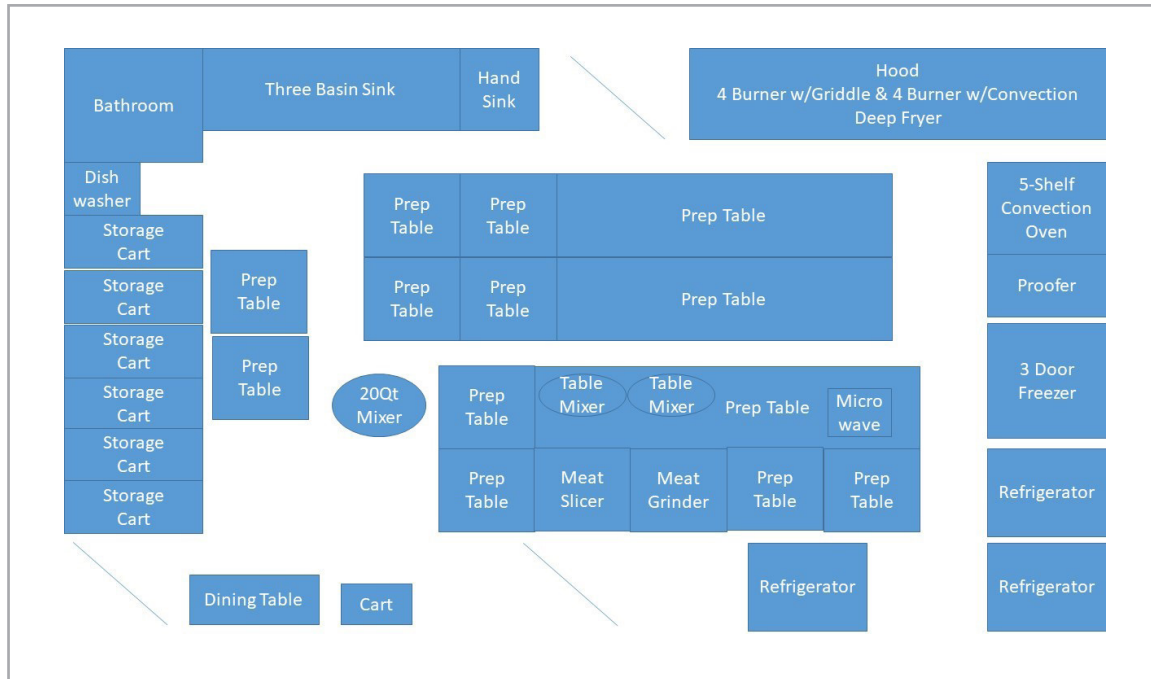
Bathroom

Three Basin Sink

Hand Sink

Hood
4 Burner w/Griddle & 4 Burner w/Convection
Deep Fryer

Dish washer

Storage Cart

Storage Cart

Storage Cart

Storage Cart

Storage Cart

Storage Cart

Prep Table

Prep Table

Prep Table

Prep Table

Prep Table

Prep Table

Prep Table

Prep Table

5-Shelf Convection Oven

Proofer

3 Door Freezer

20Qt Mixer

Prep Table

Table Mixer

Table Mixer

Prep Table

Micro wave

Prep Table

Meat Slicer

Meat Grinder

Prep Table

Prep Table

Refrigerator

Refrigerator

Refrigerator

Dining Table

Cart